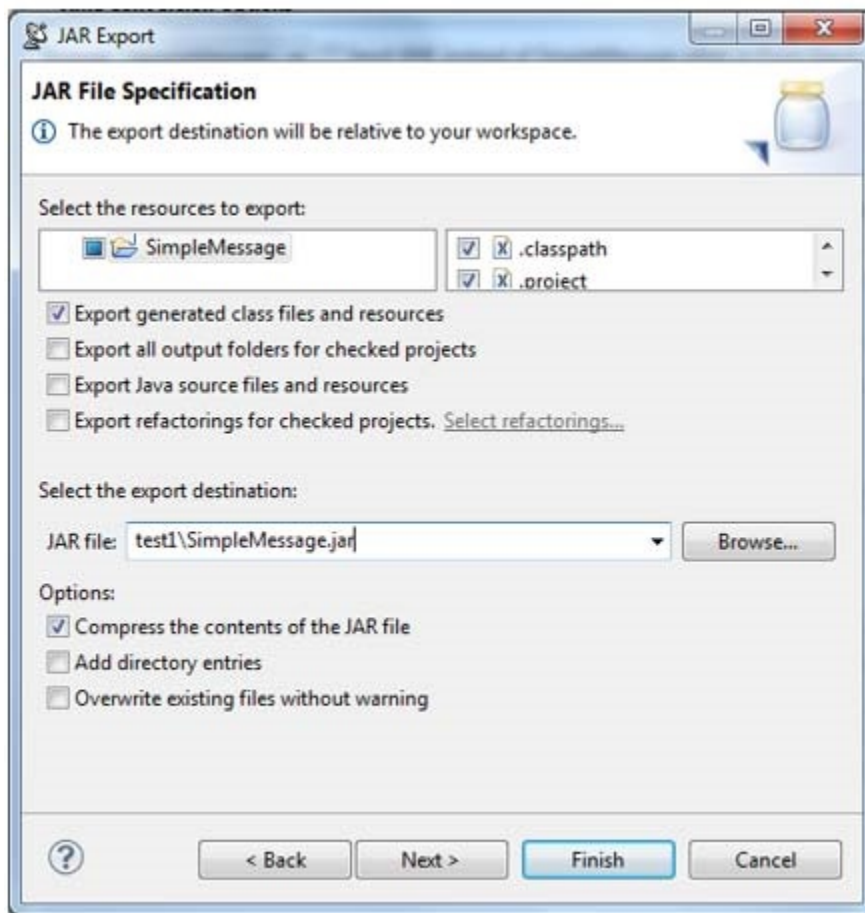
JAR Export

JAR File Specification

The export destination will be relative to your workspace.

Select the resources to export:

SimpleMessage

.classpath

.project

Export generated class files and resources

Export all output folders for checked projects

Export Java source files and resources

Export refactorings for checked projects. Select refactorings...

Select the export destination:

JAR file: test1\SimpleMessage.jar

Browse...

Options:

Compress the contents of the JAR file

Add directory entries

Overwrite existing files without warning

?

< Back

Next >

Finish

Cancel